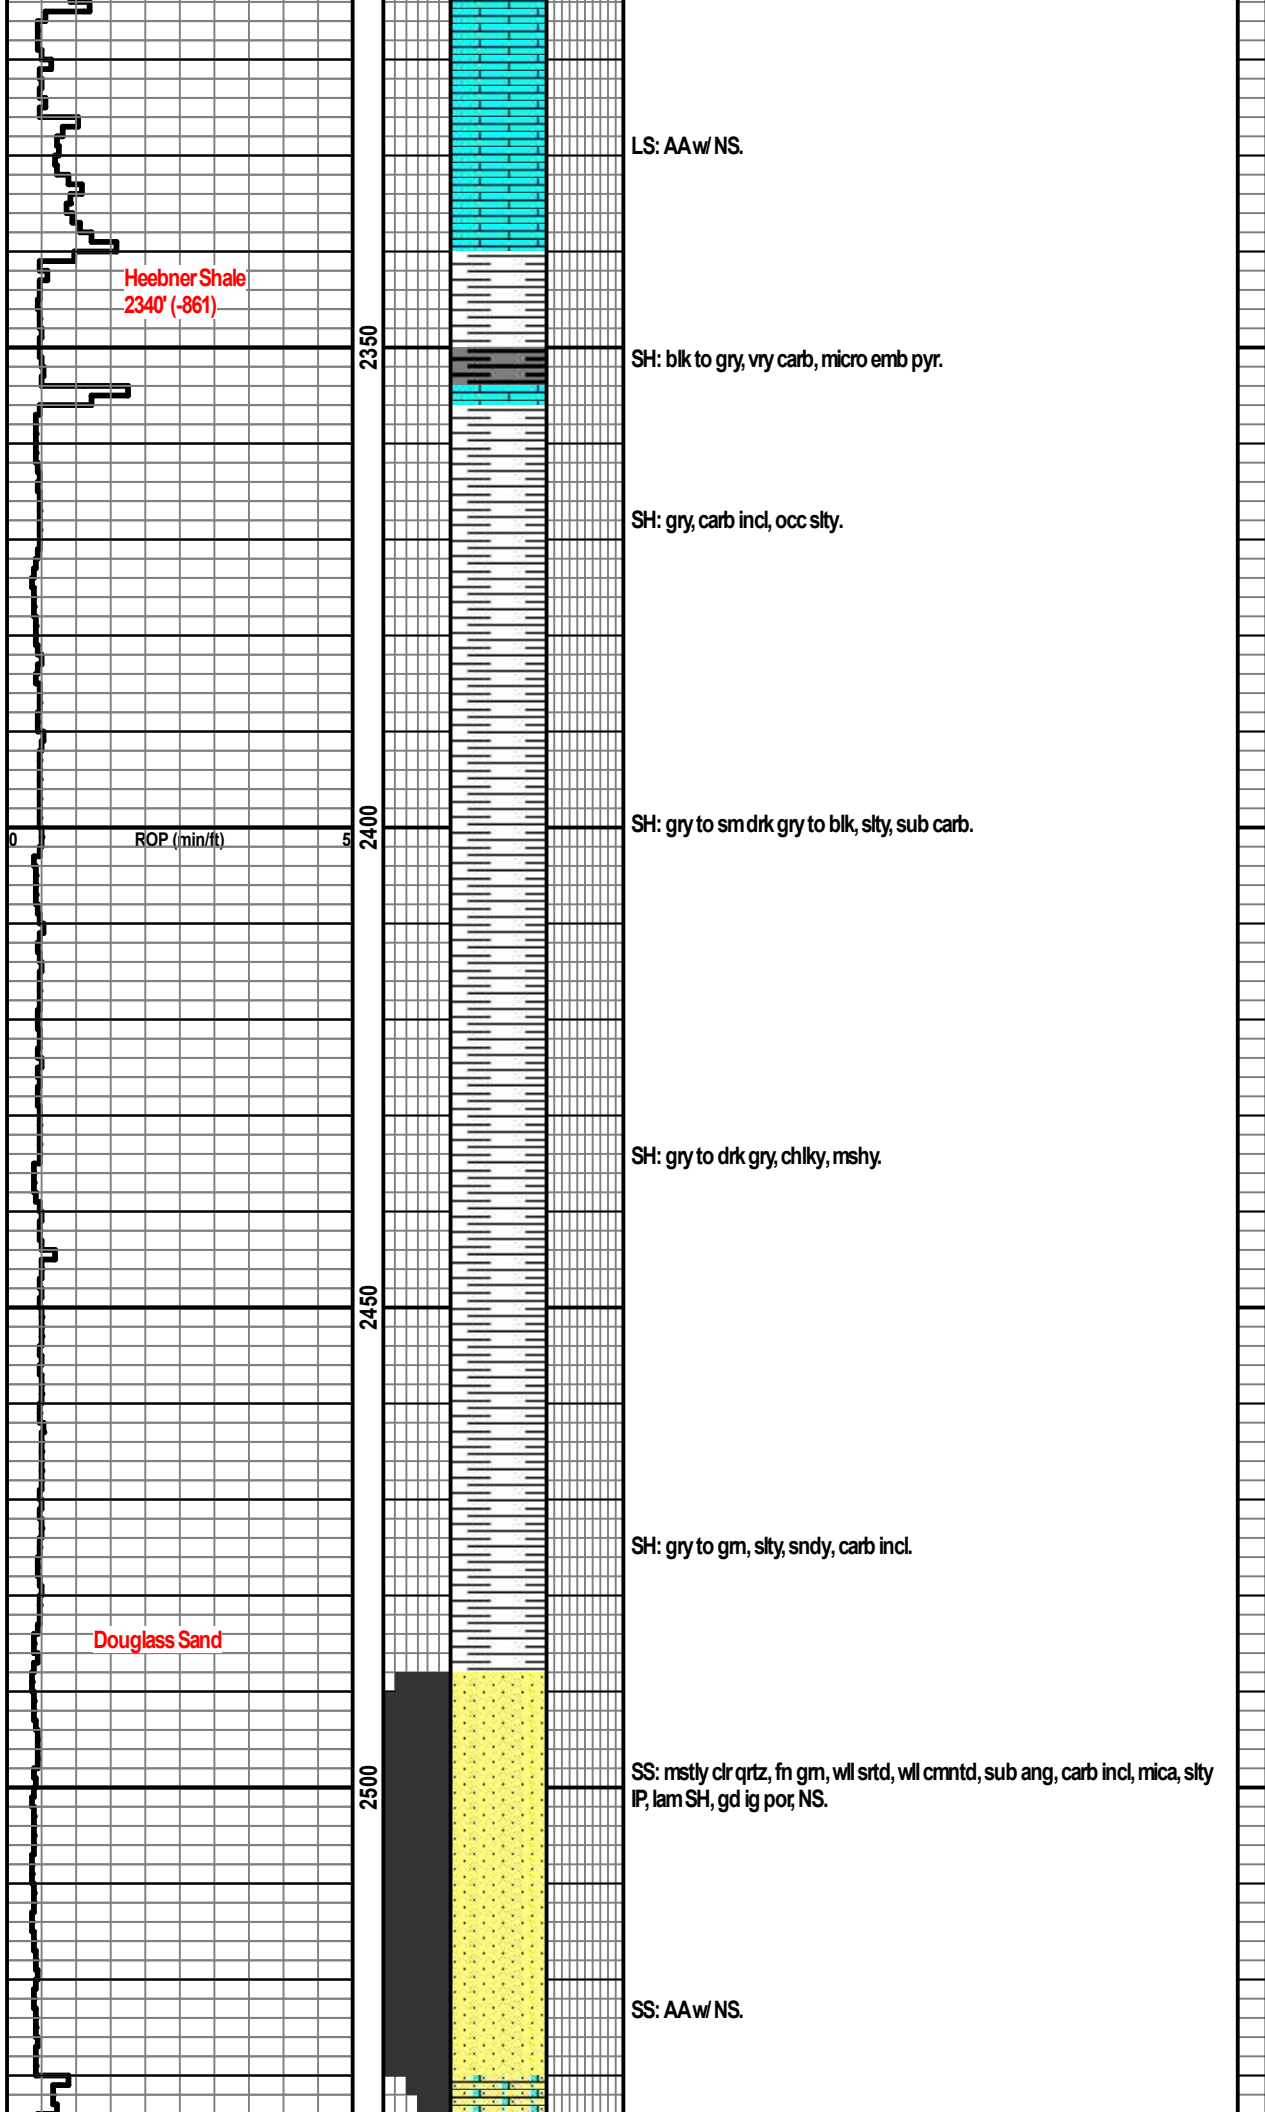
LS: AA w/ NS.

Heebner Shale
2340' (-861)

2350

SH: blk to gry, vry carb, micro emb pyr.

SH: gry, carb incl, occ slty.

0 ROP (min/ft) 5

2400

SH: gry to sm drk gry to blk, slty, sub carb.

SH: gry to drk gry, chlky, mshy.

2450

SH: gry to grn, slty, sndy, carb incl.

Douglass Sand

2500

SS: mstly clr qrtz, fn grn, wll srtd, wll cmntd, sub ang, carb incl, mica, slty IP, lam SH, gd ig por, NS.

SS: AA w/ NS.